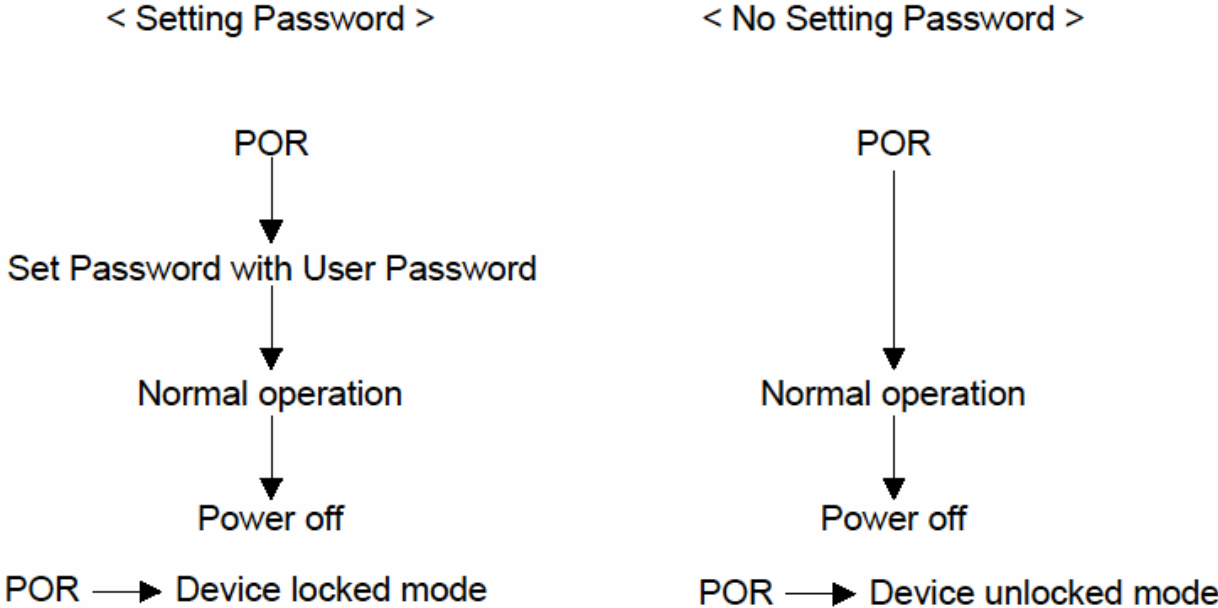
< Setting Password >

POR

Set Password with User Password

Normal operation

Power off

POR → Device locked mode

< No Setting Password >

POR

Normal operation

Power off

POR → Device unlocked mode